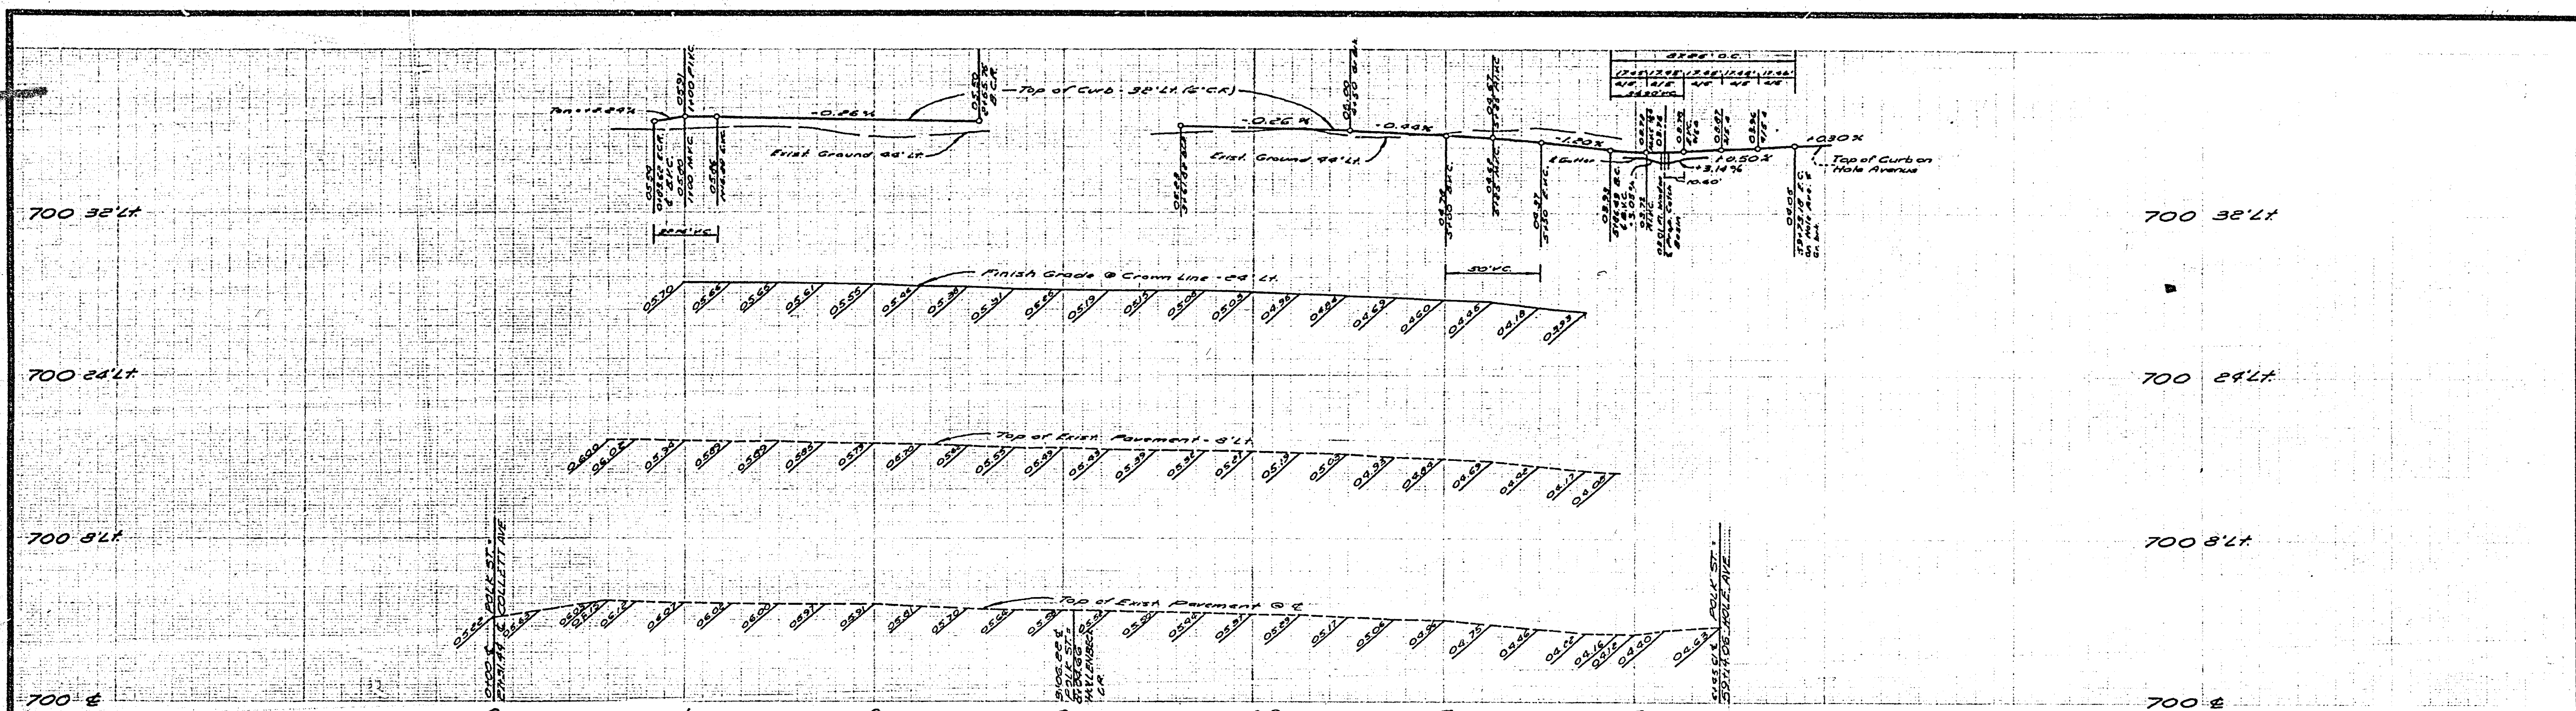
Top of Curb - 32' Lt. (6" C.R.)

Exist. Ground 44' Lt.

Exist. Ground 44' Lt.

-0.26%

-0.26%

-0.44%

-1.20%

+1.50%

+3.14%

+0.30%

Top of Curb on Hale Avenue

700 32' Lt.

700 32' Lt.

Finish Grade @ Crown Line - 24' Lt.

05.70 05.66 05.66 05.61 05.55 05.44 05.38 05.31 05.26 05.19 05.13 05.08 05.03 04.96 04.84 04.69 04.50 04.36 04.18 03.93

50' V.C.

700 24' Lt.

700 24' Lt.

Top of Exist. Pavement - 8' Lt.

06.00 06.02 05.93 05.89 05.89 05.83 05.79 05.70 05.61 05.55 05.49 05.43 05.39 05.32 05.21 05.13 05.03 04.93 04.83 04.69 04.48 04.17 04.00

700 8' Lt.

700 8' Lt.

POLK ST. COLLETT AVE.

Top of Exist. Pavement @ ℄

POLK ST. HALE AVE.

05.68 05.64 06.03 06.12 06.12 06.07 06.02 06.00 05.93 05.91 05.91 05.70 05.66 05.58 05.50 05.50 05.49 05.37 05.29 05.17 05.06 04.95 04.75 04.46 04.24 04.16 04.12 04.00 04.63

POLK ST. HALENBECK CR.

700 ℄

700 ℄